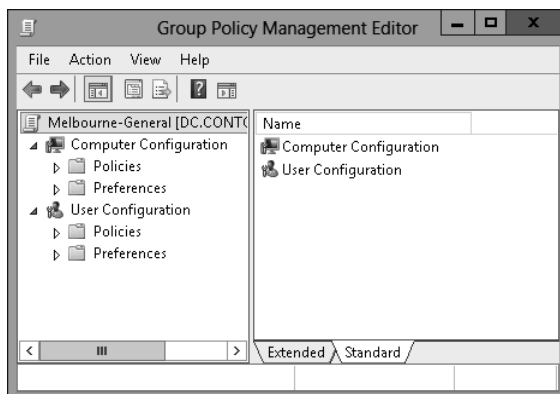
Group Policy Management Editor

File Action View Help

Melbourne-General [DC.CONTO
Computer Configuration
Policies
Preferences
User Configuration
Policies
Preferences

Name
Computer Configuration
User Configuration

Extended Standard